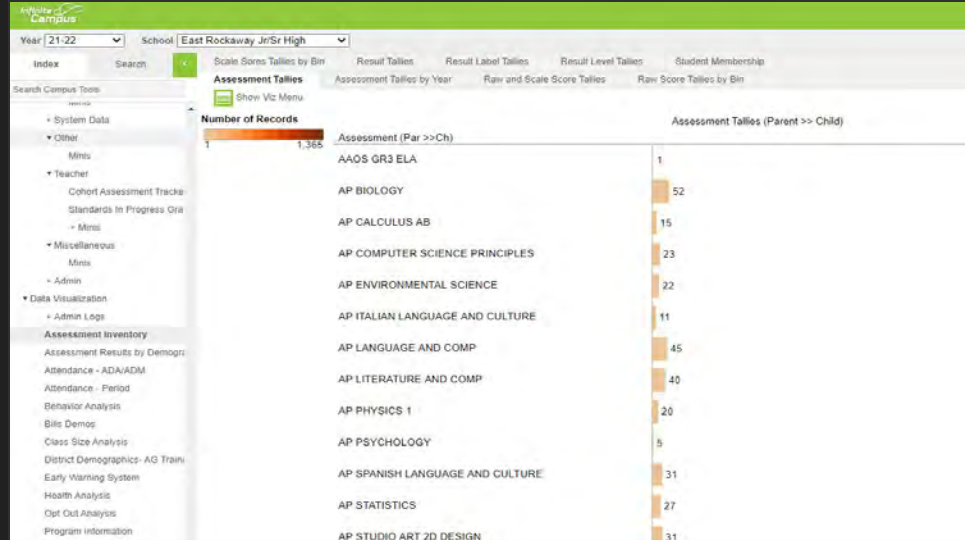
Infinite Campus

Year 21-22 School East Rockaway Jr/Sr High

Index Search

Search Campus Tools

Minis
+ System Data
▾ Other
Minis
▾ Teacher
Cohort Assessment Tracke
Standards In Progress Gra
+ Minis
▾ Miscellaneous
Minis
+ Admin
▾ Data Visualization
+ Admin Logs
Assessment Inventory
Assessment Results by Demogra
Attendance - ADA/ADM
Attendance - Period
Behavior Analysis
Bills Demos
Class Size Analysis
District Demographics- AG Traini
Early Warning System
Health Analysis
Opt Out Analysis
Program Information

Scale Sores Tallies by Bin | Result Tallies | Result Label Tallies | Result Level Tallies | Student Membership
Assessment Tallies | Assessment Tallies by Year | Raw and Scale Score Tallies | Raw Score Tallies by Bin

Show Viz Menu

Number of Records
1 1,365

Assessment (Par >>Ch)

Assessment Tallies (Parent >> Child)

| Assessment | Tally |
|---|---|
| AAOS GR3 ELA | 1 |
| AP BIOLOGY | 52 |
| AP CALCULUS AB | 15 |
| AP COMPUTER SCIENCE PRINCIPLES | 23 |
| AP ENVIRONMENTAL SCIENCE | 22 |
| AP ITALIAN LANGUAGE AND CULTURE | 11 |
| AP LANGUAGE AND COMP | 45 |
| AP LITERATURE AND COMP | 40 |
| AP PHYSICS 1 | 20 |
| AP PSYCHOLOGY | 5 |
| AP SPANISH LANGUAGE AND CULTURE | 31 |
| AP STATISTICS | 27 |
| AP STUDIO ART 2D DESIGN | 31 |